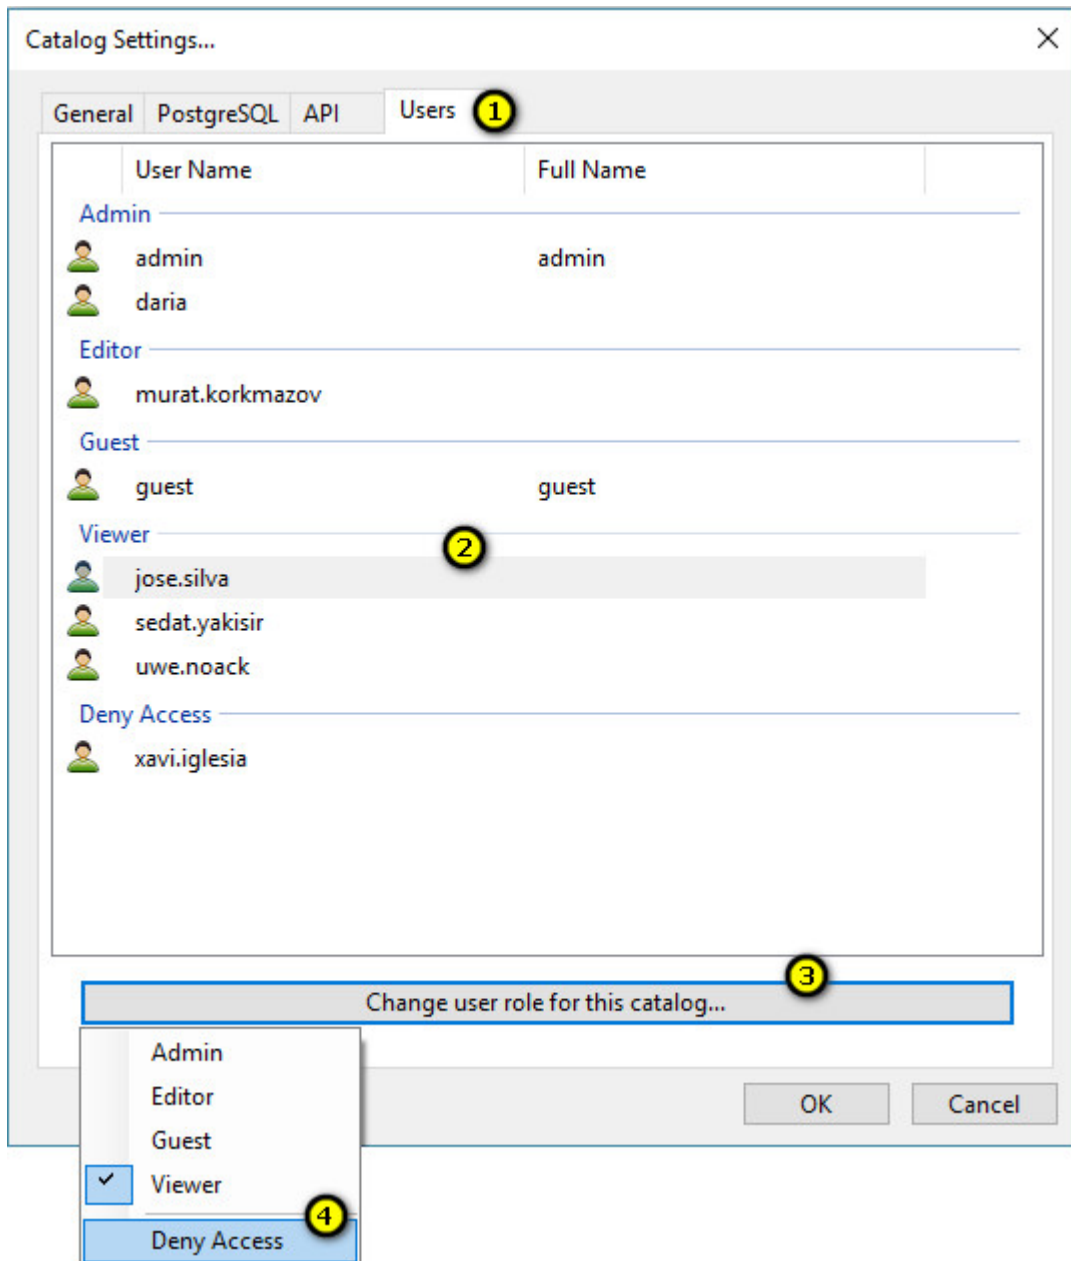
Catalog Settings...

General | PostgreSQL | API | Users 1

| User Name | Full Name |
|---|---|
| Admin | |
| admin | admin |
| daria | |
| Editor | |
| murat.korkmazov | |
| Guest | |
| guest | guest |
| Viewer | |
| jose.silva | |
| sedat.yakisir | |
| uwe.noack | |
| Deny Access | |
| xavi.iglesia | |

2

3

Change user role for this catalog...

Admin
Editor
Guest
Viewer
Deny Access 4

OK
Cancel